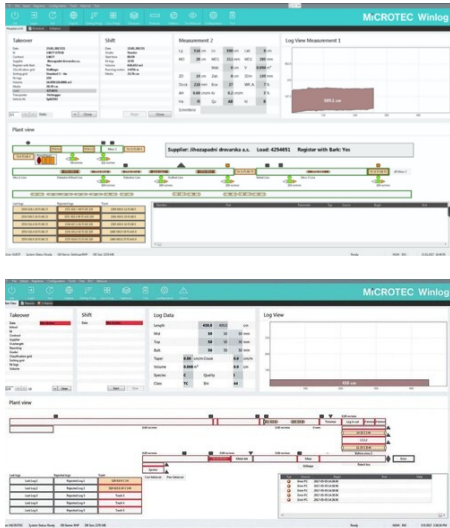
MiCROTEC Winlog

Takeover

Shift

Measurement 2

Log View Measurement 1

Plant view

Supplier: Jihozapadni drevarska a.s.   Load: 4294651   Register with Bark: Yes

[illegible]

MiCROTEC Winlog

Takeover

Shift

Log Data

Length
Mid
Top
Butt
Taper
Volume
Species
Class

Quality

Log View

Plant view

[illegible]